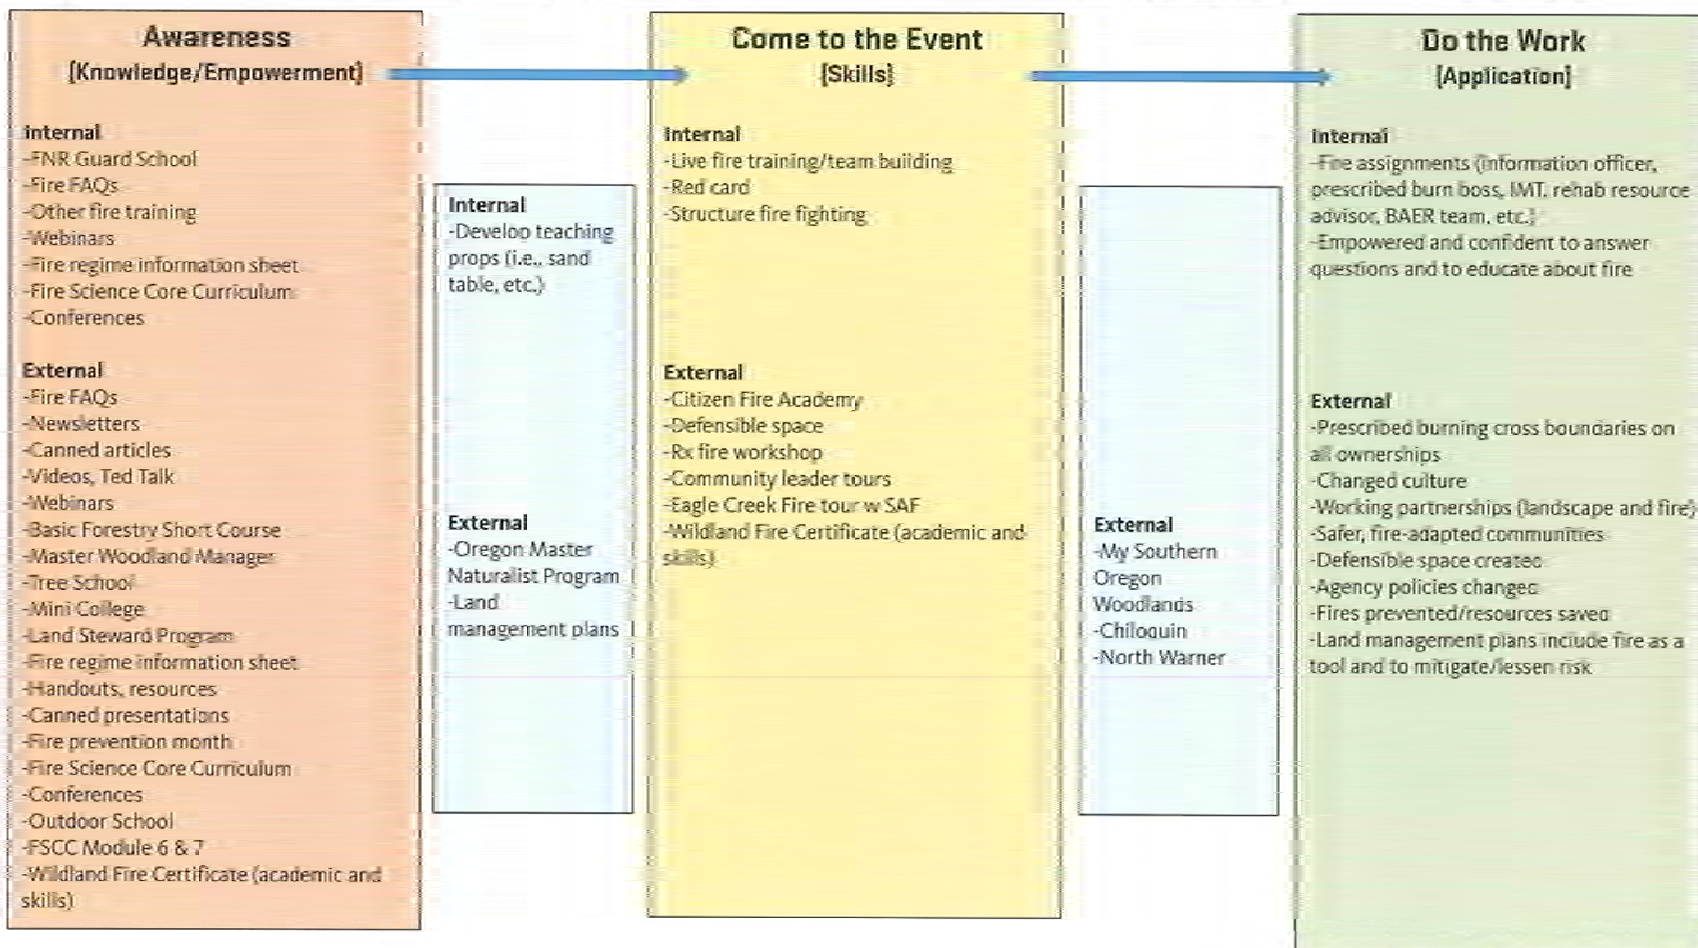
Awareness
[Knowledge/Empowerment]

Internal
-FNR Guard School
-Fire FAQs
-Other fire training
-Webinars
-Fire regime information sheet
-Fire Science Core Curriculum
-Conferences

External
-Fire FAQs
-Newsletters
-Canned articles
-Videos, Ted Talk
-Webinars
-Basic Forestry Short Course
-Master Woodland Manager
-Tree School
-Mini College
-Land Steward Program
-Fire regime information sheet
-Handouts, resources
-Canned presentations
-Fire prevention month
-Fire Science Core Curriculum
-Conferences
-Outdoor School
-FSCC Module 6 & 7
-Wildland Fire Certificate (academic and skills)

Internal
-Develop teaching props (i.e., sand table, etc.)

External
-Oregon Master Naturalist Program
-Land management plans

Come to the Event
[Skills]

Internal
-Live fire training/team building
-Red card
-Structure fire fighting

External
-Citizen Fire Academy
-Defensible space
-Rx fire workshop
-Community leader tours
-Eagle Creek Fire tour w SAF
-Wildland Fire Certificate (academic and skills)

External
-My Southern Oregon Woodlands
-Chiloquin
-North Warner

Do the Work
[Application]

Internal
-Fire assignments (information officer, prescribed burn boss, IMT, rehab resource advisor, BAER team, etc.)
-Empowered and confident to answer questions and to educate about fire

External
-Prescribed burning cross boundaries on all ownerships
-Changed culture
-Working partnerships (landscape and fire)
-Safer, fire-adapted communities
-Defensible space created
-Agency policies changed
-Fires prevented/resources saved
-Land management plans include fire as a tool and to mitigate/lessen risk